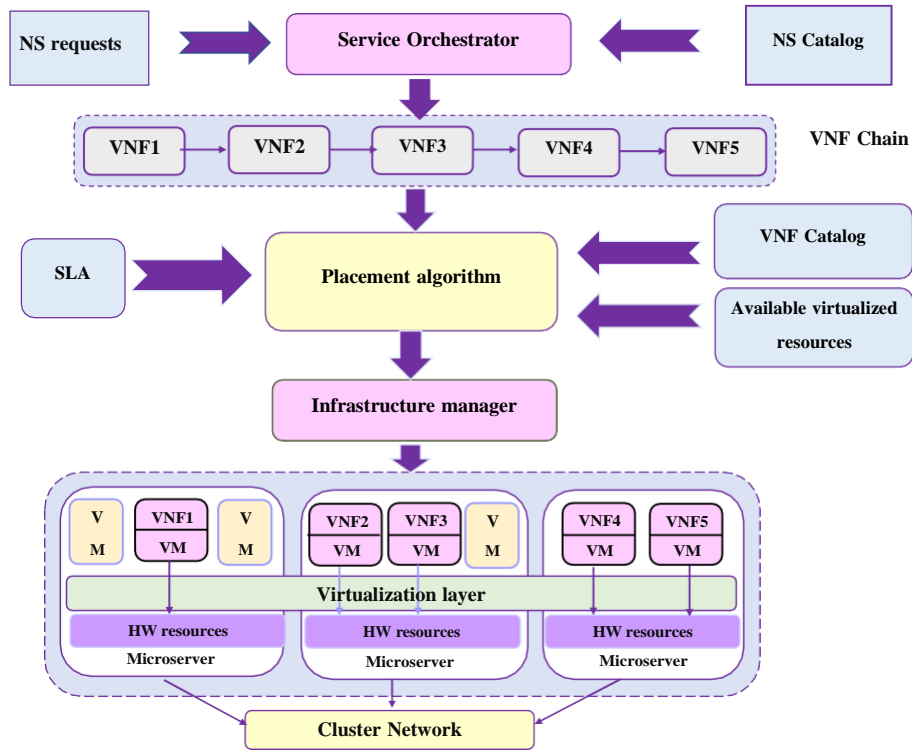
NS requests

Service Orchestrator

NS Catalog

VNF1

VNF2

VNF3

VNF4

VNF5

VNF Chain

VNF Catalog

SLA

Placement algorithm

Available virtualized resources

Infrastructure manager

V M

VNF1 VM

V M

VNF2 VM

VNF3 VM

V M

VNF4 VM

VNF5 VM

Virtualization layer

HW resources

Microserver

HW resources

Microserver

HW resources

Microserver

Cluster Network